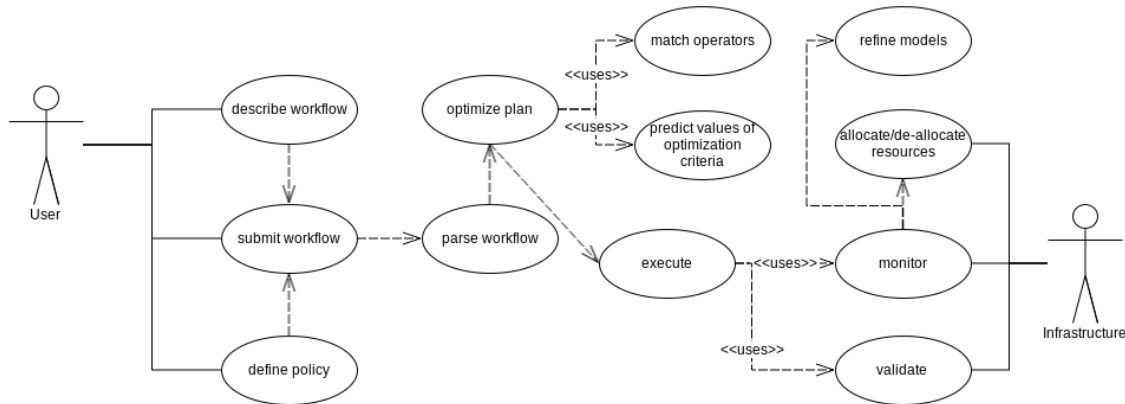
User

describe workflow

submit workflow

define policy

parse workflow

optimize plan

<<uses>>

match operators

<<uses>>

predict values of optimization criteria

refine models

allocate/de-allocate resources

execute

<<uses>>

monitor

<<uses>>

validate

Infrastructure